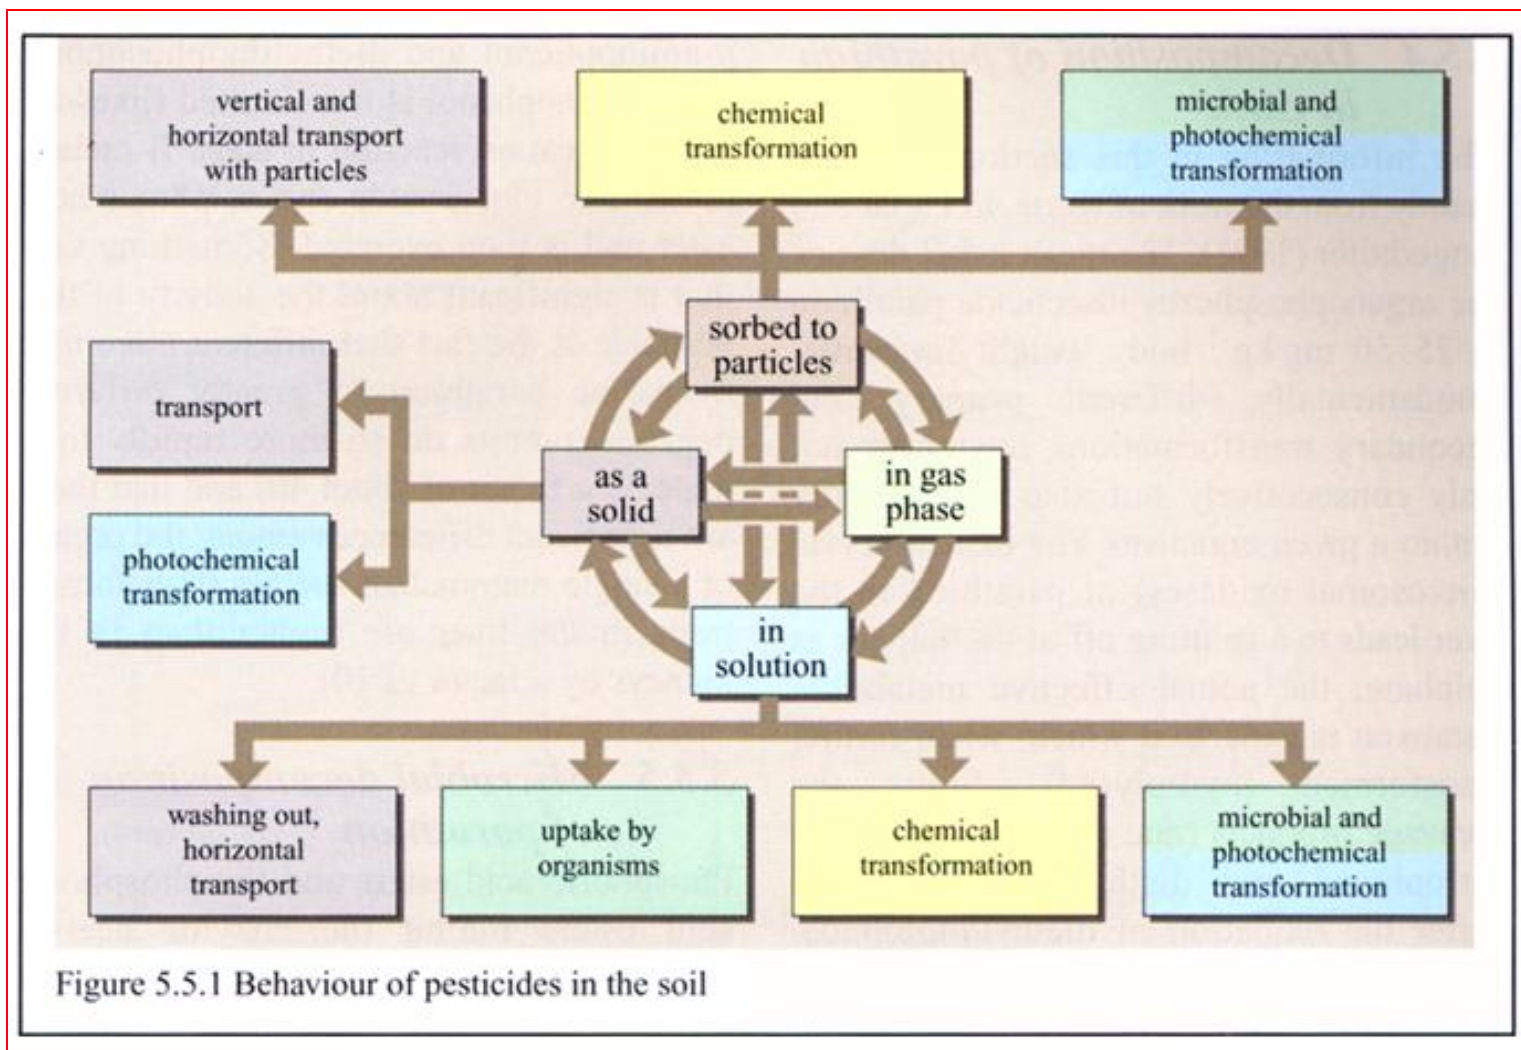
vertical and horizontal transport with particles

chemical transformation

microbial and photochemical transformation

sorbed to particles

transport

as a solid

in gas phase

photochemical transformation

in solution

washing out, horizontal transport

uptake by organisms

chemical transformation

microbial and photochemical transformation

Figure 5.5.1 Behaviour of pesticides in the soil